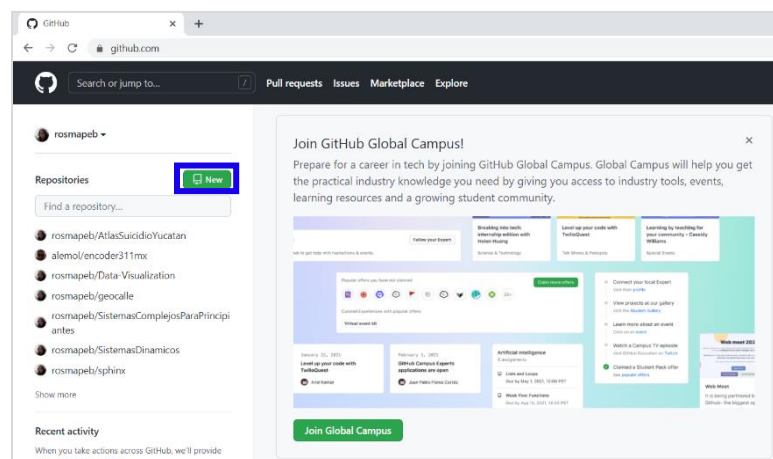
GitHub ×
+
← → C github.com

Search or jump to... /
Pull requests Issues Marketplace Explore

rosmapeb ▾

Repositories
New
Find a repository...
rosmapeb/AtlasSuicidioYucatan
alemol/encoder311mx
rosmapeb/Data-Visualization
rosmapeb/geocalle
rosmapeb/SistemasComplejosParaPrincipiantes
rosmapeb/SistemasDinamicos
rosmapeb/sphinx
Show more

Recent activity
When you take actions across GitHub, we'll provide

Join GitHub Global Campus!
×
Prepare for a career in tech by joining GitHub Global Campus. Global Campus will help you get the practical industry knowledge you need by giving you access to industry tools, events, learning resources and a growing student community.

Follow your Expert
Breaking into tech: internship edition with Helen Huang
Level up your code with TwilioQuest
Learning by teaching for your community – Cassidy Williams
Create more offers
Connect your local Expert
View projects at our gallery
Learn more about an event
Watch a Campus TV episode
Claimed a Student Pack offer
Level up your code with TwilioQuest
GitHub Campus Experts applications are open
Artificial intelligence
Code and Loops
Week Five: Functions
Web Meet

Join Global Campus